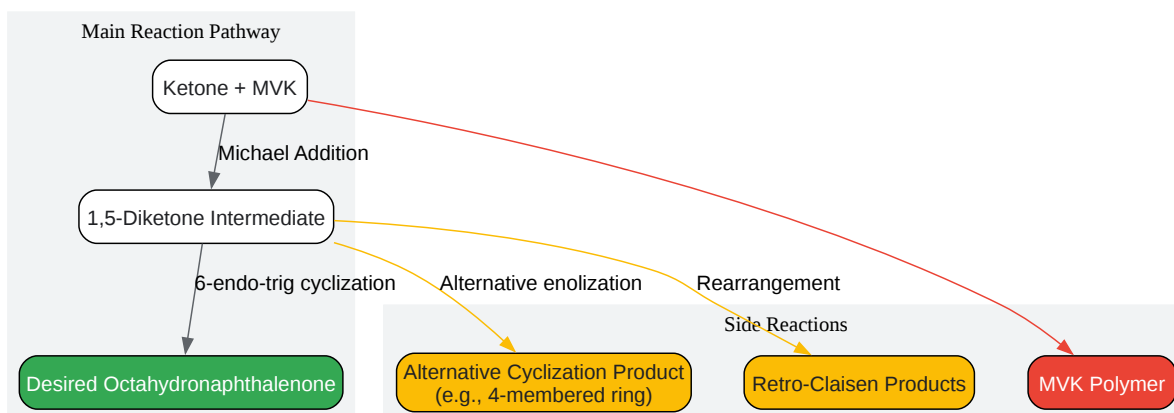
Main Reaction Pathway

Ketone + MVK

Michael Addition

1,5-Diketone Intermediate

6-endo-trig cyclization

Alternative enolization

Rearrangement

Side Reactions

Desired Octahydronaphthalenone

Alternative Cyclization Product (e.g., 4-membered ring)

Retro-Claisen Products

MVK Polymer